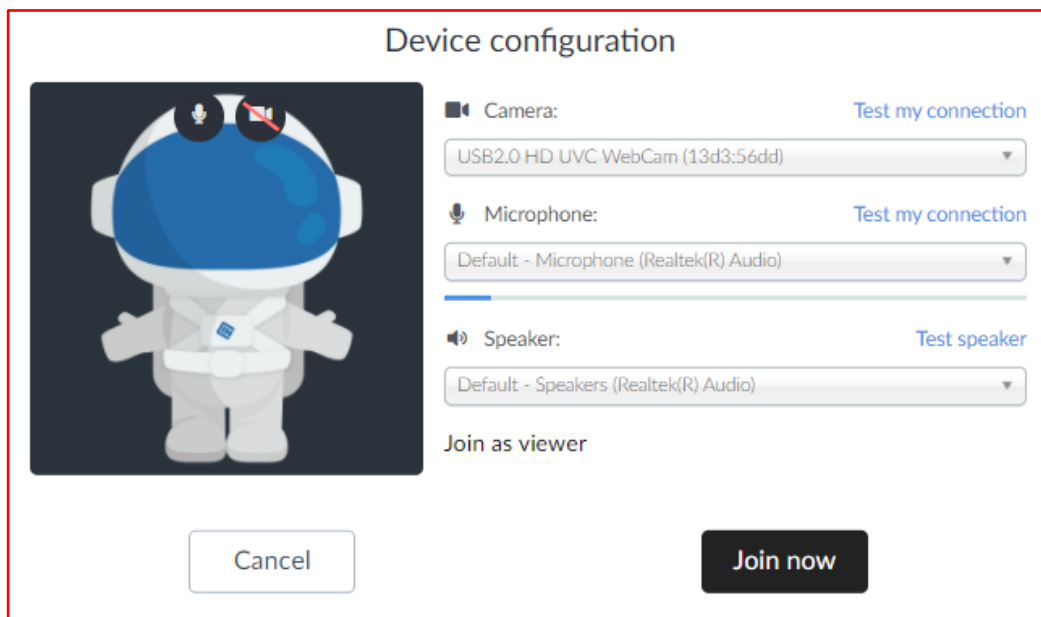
Device configuration

Camera:
Test my connection
USB2.0 HD UVC WebCam (13d3:56dd)

Microphone:
Test my connection
Default - Microphone (Realtek(R) Audio)

Speaker:
Test speaker
Default - Speakers (Realtek(R) Audio)

Join as viewer

Cancel
Join now